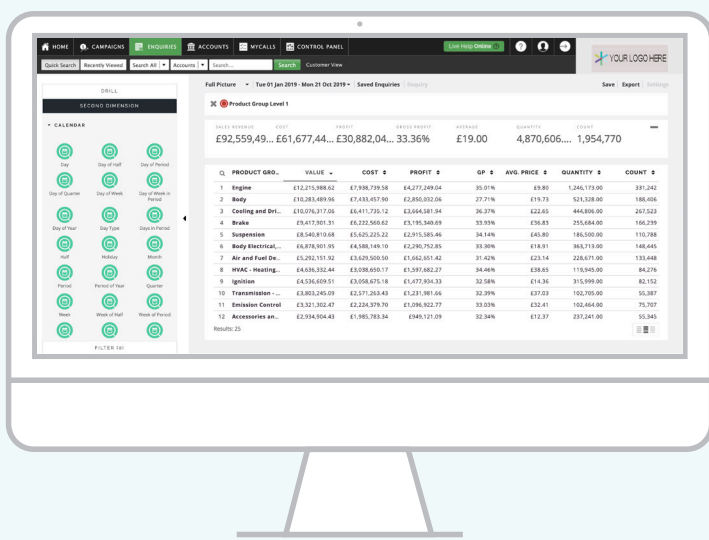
HOME CAMPAIGNS ENQUIRIES ACCOUNTS MYCALLS CONTROL PANEL Live Help Online

YOUR LOGO HERE

Quick Search Recently Viewed Search All Accounts Search... Search Customer View

DRILL

SECOND DIMENSION

CALENDAR

Day Day of Half Day of Period
Day of Quarter Day of Week Day of Week in Period
Day of Year Day Type Days in Period
Half Holiday Month
Period Period of Year Quarter
Week Week of Half Week of Period

FILTER (4)

Full Picture Tue 01 Jan 2019 - Mon 21 Oct 2019 Saved Enquiries Enquiry

Save Export Settings

Product Group Level 1

SALES REVENUE COST PROFIT GROSS PROFIT AVERAGE QUANTITY COUNT

£92,559,49... £61,677,44... £30,882,04... 33.36% £19.00 4,870,606.... 1,954,770

| | PRODUCT GRO... | VALUE | COST | PROFIT | GP | AVG. PRICE | QUANTITY | COUNT |
|---|---|---|---|---|---|---|---|---|
| 1 | Engine | £12,215,988.62 | £7,938,739.58 | £4,277,249.04 | 35.01% | £9.80 | 1,246,173.00 | 331,242 |
| 2 | Body | £10,283,489.96 | £7,433,457.90 | £2,850,032.06 | 27.71% | £19.73 | 521,328.00 | 188,406 |
| 3 | Cooling and Dri... | £10,076,317.06 | £6,411,735.12 | £3,664,581.94 | 36.37% | £22.65 | 444,806.00 | 267,523 |
| 4 | Brake | £9,417,901.31 | £6,222,560.62 | £3,195,340.69 | 33.93% | £36.85 | 255,684.00 | 166,239 |
| 5 | Suspension | £8,540,810.68 | £5,625,225.22 | £2,915,585.46 | 34.14% | £45.80 | 186,500.00 | 110,788 |
| 6 | Body Electrical,... | £6,878,901.95 | £4,588,149.10 | £2,290,752.85 | 33.30% | £18.91 | 363,713.00 | 148,445 |
| 7 | Air and Fuel De... | £5,292,151.92 | £3,629,500.50 | £1,662,651.42 | 31.42% | £23.14 | 228,671.00 | 133,448 |
| 8 | HVAC - Heating... | £4,636,332.44 | £3,038,650.17 | £1,597,682.27 | 34.46% | £38.65 | 119,945.00 | 84,276 |
| 9 | Ignition | £4,536,609.51 | £3,058,675.18 | £1,477,934.33 | 32.58% | £14.36 | 315,999.00 | 82,152 |
| 10 | Transmission - ... | £3,803,245.09 | £2,571,263.43 | £1,231,981.66 | 32.39% | £37.03 | 102,705.00 | 55,387 |
| 11 | Emission Control | £3,321,302.47 | £2,224,379.70 | £1,096,922.77 | 33.03% | £32.41 | 102,464.00 | 75,707 |
| 12 | Accessories an... | £2,934,904.43 | £1,985,783.34 | £949,121.09 | 32.34% | £12.37 | 237,241.00 | 55,345 |

Results: 25